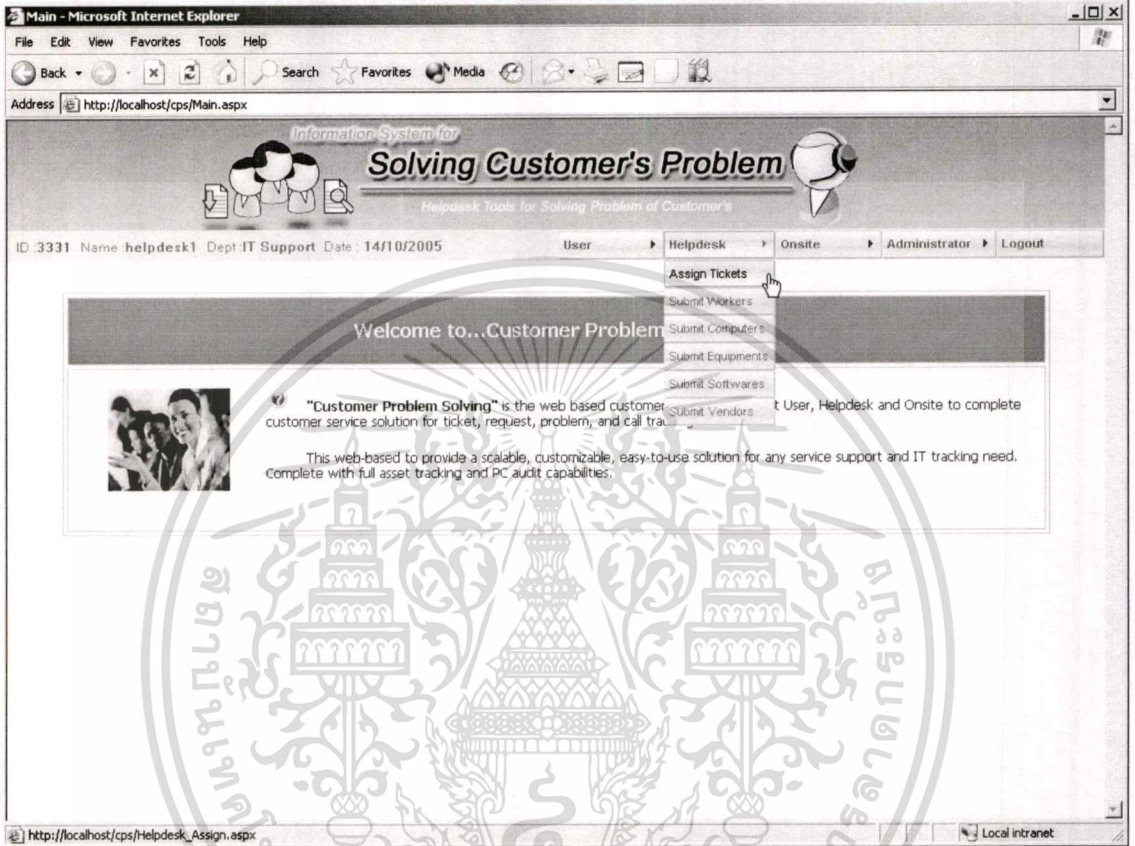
Main - Microsoft Internet Explorer

File Edit View Favorites Tools Help

Back Search Favorites Media

Address http://localhost/cps/Main.aspx

Information System for

Solving Customer's Problem

Helpdesk Tools for Solving Problem of Customer's

ID :3331 Name :helpdesk1 Dept :IT Support Date : 14/10/2005

User ▸ Helpdesk ▸ Onsite ▸ Administrator ▸ Logout

Assign Tickets
Submit Workers
Submit Computers
Submit Equipments
Submit Softwares
Submit Vendors

Welcome to...Customer Problem

"Customer Problem Solving" is the web based custome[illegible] t User, Helpdesk and Onsite to complete customer service solution for ticket, request, problem, and call tra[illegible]

This web-based to provide a scalable, customizable, easy-to-use solution for any service support and IT tracking need. Complete with full asset tracking and PC audit capabilities.

http://localhost/cps/Helpdesk_Assign.aspx

Local intranet